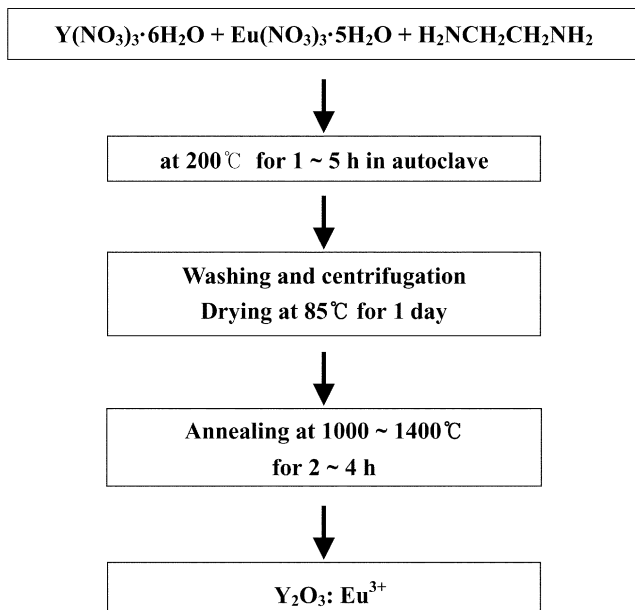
$Y(NO_3)_3\cdot 6H_2O + Eu(NO_3)_3\cdot 5H_2O + H_2NCH_2CH_2NH_2$

at 200℃ for 1 ~ 5 h in autoclave

Washing and centrifugation
Drying at 85℃ for 1 day

Annealing at 1000 ~ 1400℃
for 2 ~ 4 h

$Y_2O_3$: $Eu^{3+}$